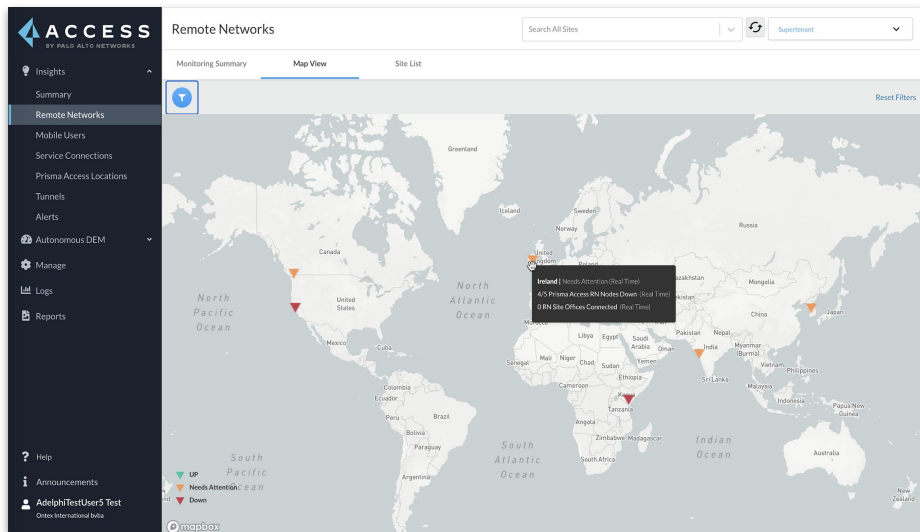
ACCESS
BY PALO ALTO NETWORKS

Insights
Summary
Remote Networks
Mobile Users
Service Connections
Prisma Access Locations
Tunnels
Alerts
Autonomous DEM
Manage
Logs
Reports

Help
Announcements
AdelphiTestUser5 Test
Ontex International bvba

Remote Networks

Search All Sites

Supertenant

Monitoring Summary
Map View
Site List

Reset Filters

Greenland
Iceland
Sweden
Norway
Russia
Canada
United Kingdom
Kazakhstan
Mongolia
North Pacific Ocean
United States
North Atlantic Ocean
China
Japan
Mexico
Cuba
Libya
Egypt
Saudi Arabia
Pakistan
Nepal
Myanmar (Burma)
Senegal
Mali
Niger
Chad
Sudan
Yemen
India
Vietnam
Philippines
Colombia
Ecuador
Cameroon
Ethiopia
Kenya
Sri Lanka
Malaysia
Peru
Brazil
Tanzania
Indonesia
Papua New Guinea
Bolivia
Angola
Zimbabwe
Madagascar
Paraguay
South Pacific Ocean
South Atlantic Ocean
Indian Ocean
South Africa
Australia
Argentina

Ireland | Needs Attention (Real Time)
4/5 Prisma Access RN Nodes Down (Real Time)
0 RN Site Offices Connected (Real Time)

UP
Needs Attention
Down

mapbox